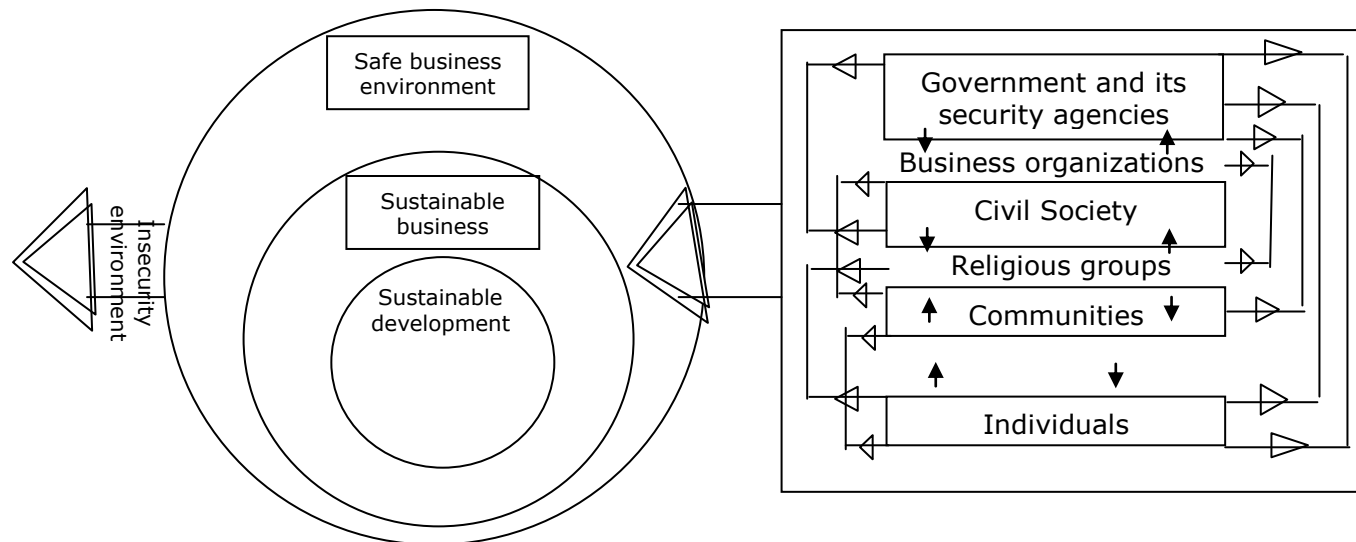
Insecurity environment

Safe business environment

Sustainable business

Sustainable development

Government and its security agencies

Business organizations

Civil Society

Religious groups

Communities

Individuals